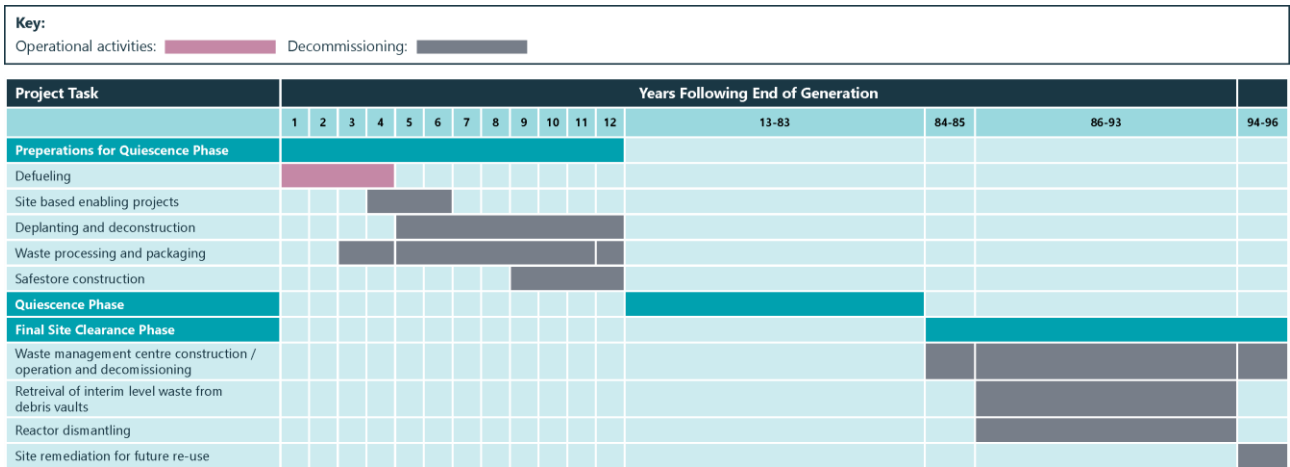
Key:
Operational activities: Decommissioning:

| Project Task | Years Following End of Generation | | | | | | | | | | | | | | | |
|---|---|---|---|---|---|---|---|---|---|---|---|---|---|---|---|---|
| | 1 | 2 | 3 | 4 | 5 | 6 | 7 | 8 | 9 | 10 | 11 | 12 | 13-83 | 84-85 | 86-93 | 94-96 |
| Preperations for Quiescence Phase | | | | | | | | | | | | | | | | |
| Defueling | | | | | | | | | | | | | | | | |
| Site based enabling projects | | | | | | | | | | | | | | | | |
| Deplanting and deconstruction | | | | | | | | | | | | | | | | |
| Waste processing and packaging | | | | | | | | | | | | | | | | |
| Safestore construction | | | | | | | | | | | | | | | | |
| Quiescence Phase | | | | | | | | | | | | | | | | |
| Final Site Clearance Phase | | | | | | | | | | | | | | | | |
| Waste management centre construction / operation and decomissioning | | | | | | | | | | | | | | | | |
| Retreival of interim level waste from debris vaults | | | | | | | | | | | | | | | | |
| Reactor dismantling | | | | | | | | | | | | | | | | |
| Site remediation for future re-use | | | | | | | | | | | | | | | | |